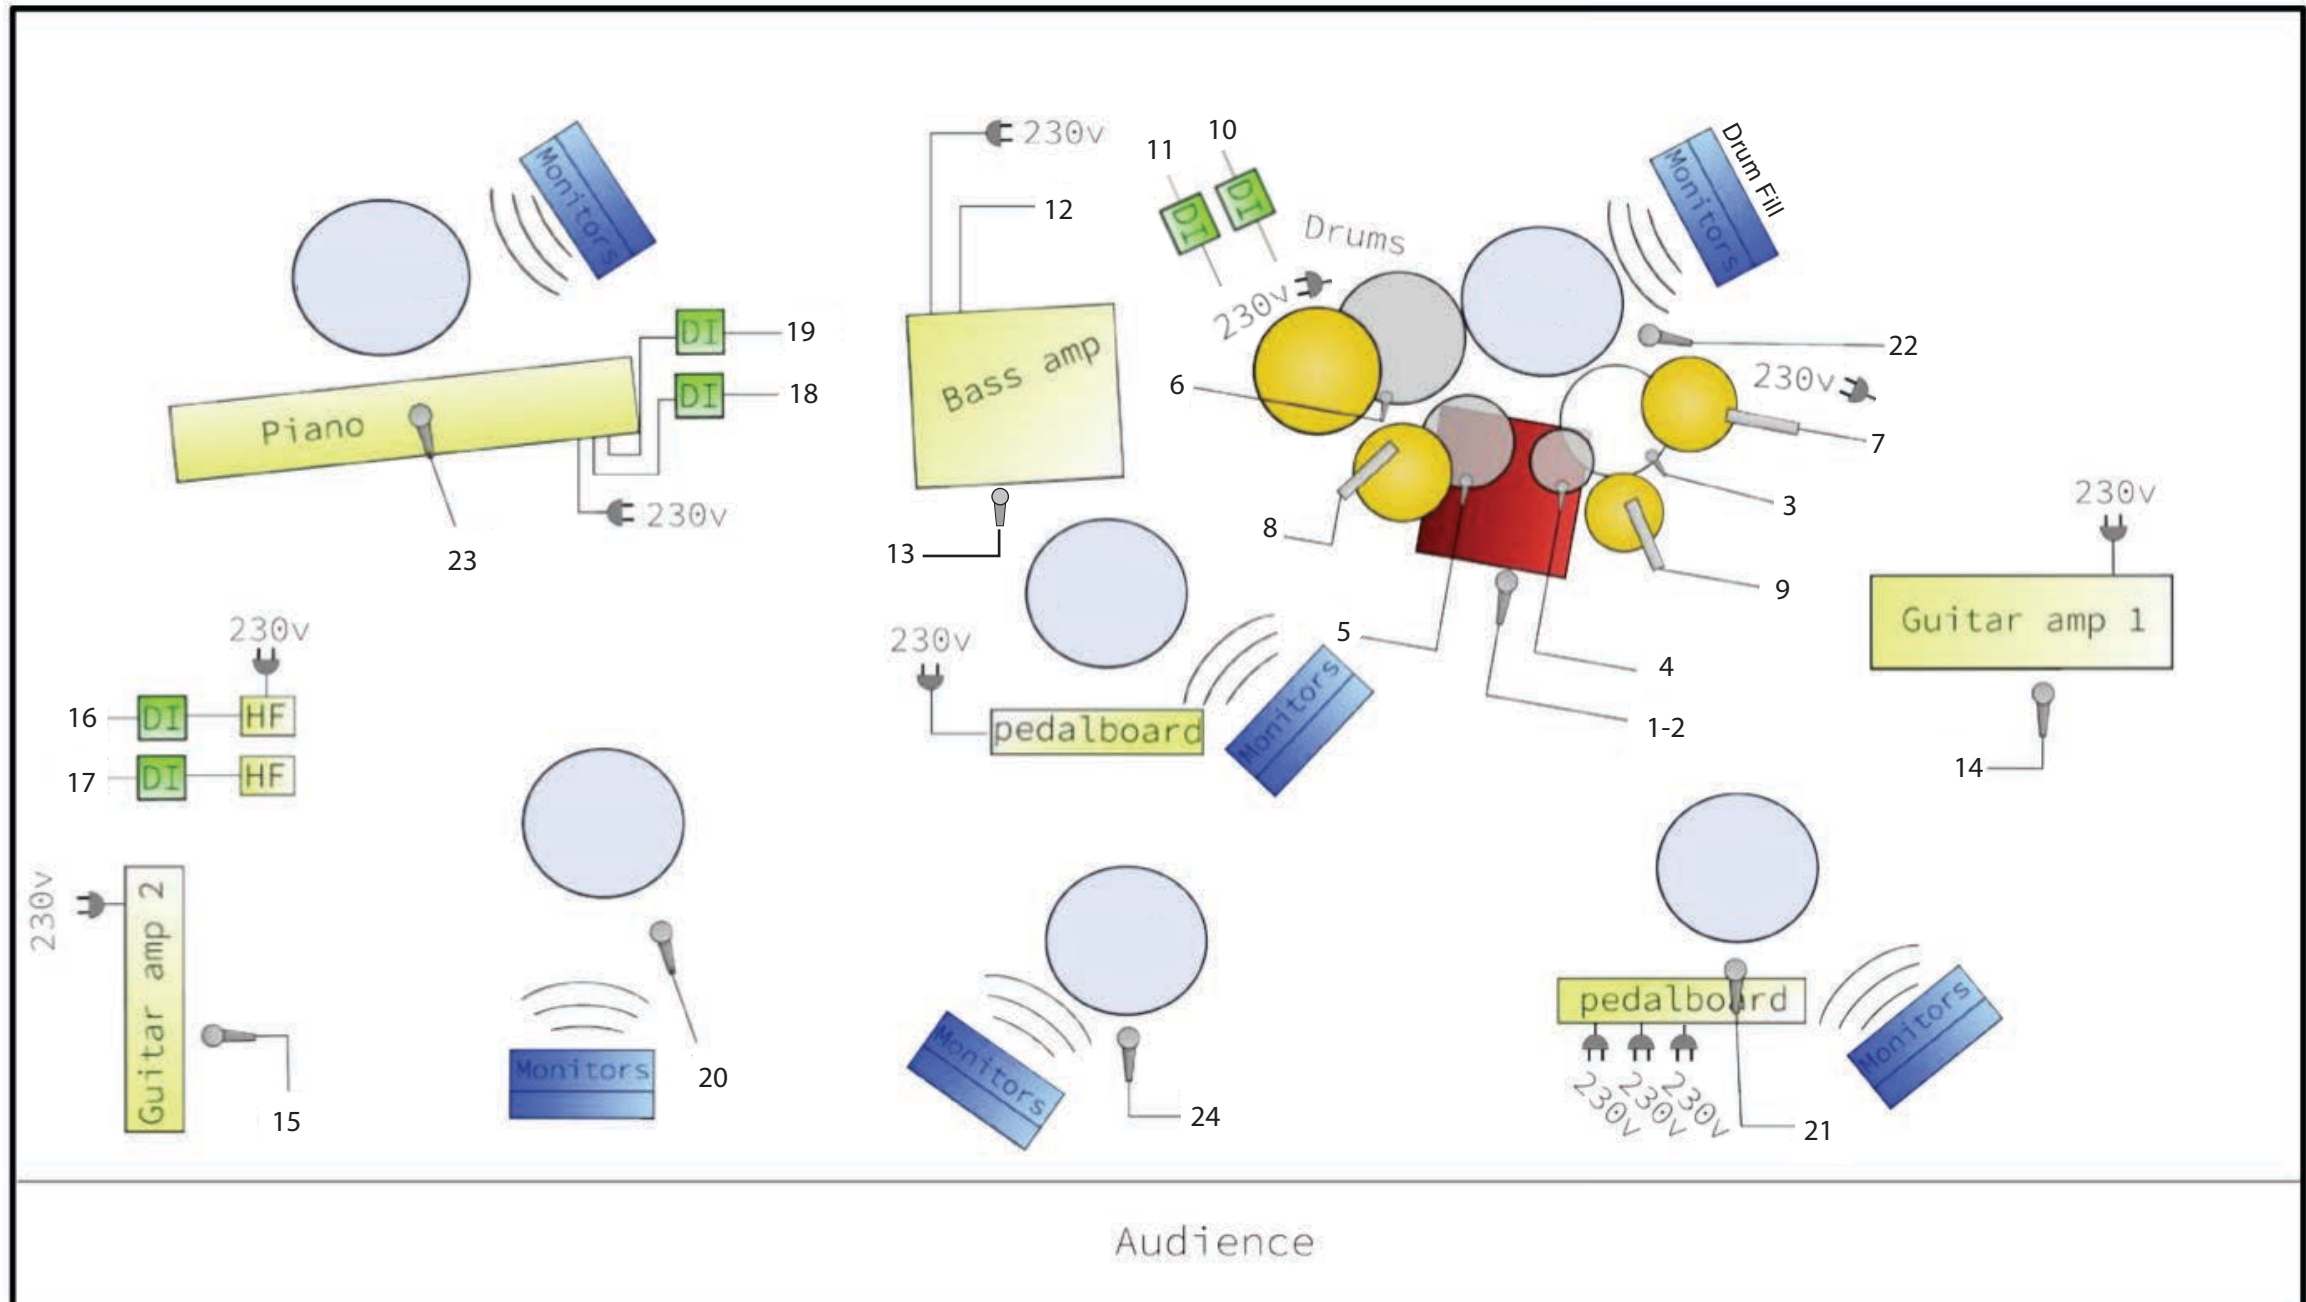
Monitors

DI 19

DI 18

Piano

230v

23

230v

12

Bass amp

13

11 10

DI DI

Drums

Monitors

Drum Fill

230v

22

230v

6

7

3

8

9

5

4

1-2

230v

Guitar amp 1

14

230v

16 DI HF

17 DI HF

230v

pedalboard

Monitors

230v

Guitar amp 2

15

Monitors

20

Monitors

24

pedalboard

230v 230v 230v

21

Monitors

Audience